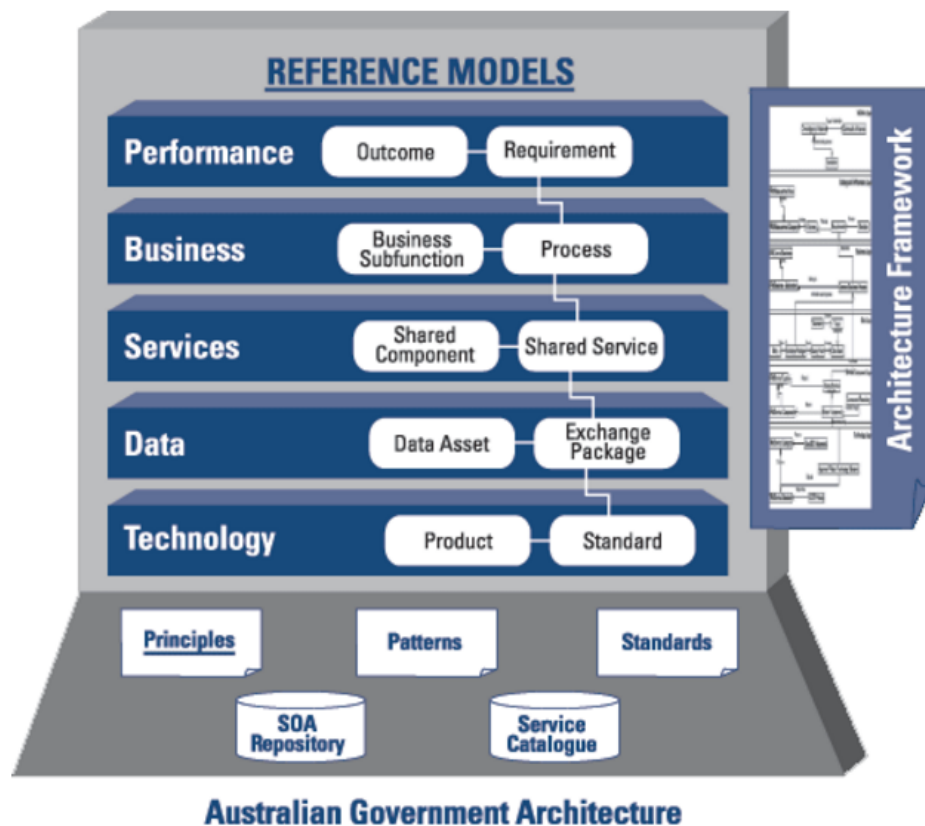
REFERENCE MODELS

Performance
Outcome
Requirement

Business
Business Subfunction
Process

Services
Shared Component
Shared Service

Data
Data Asset
Exchange Package

Technology
Product
Standard

Architecture Framework

Principles
Patterns
Standards

SOA Repository
Service Catalogue

Australian Government Architecture